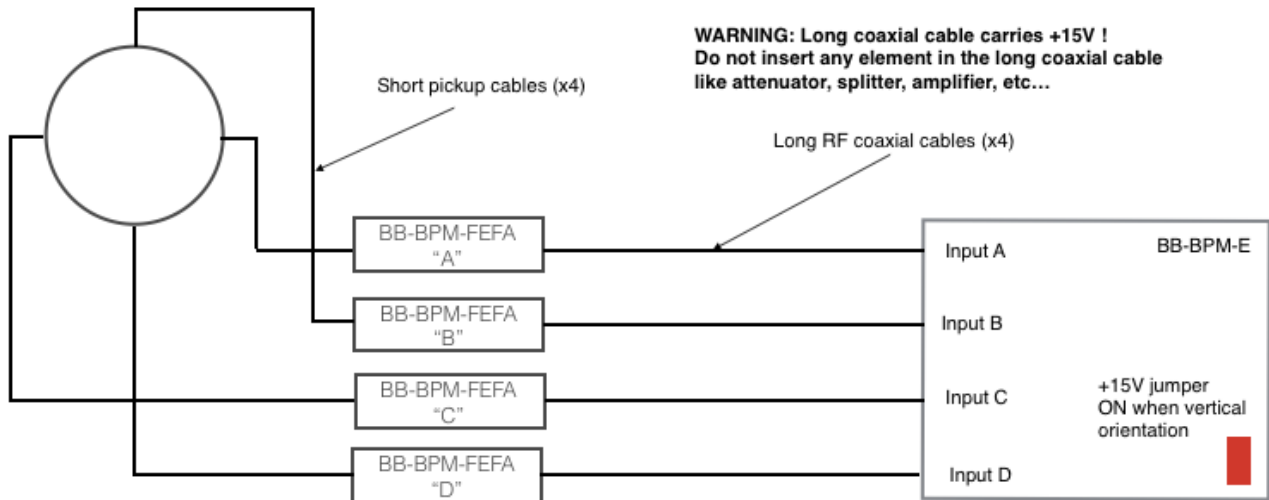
WARNING: Long coaxial cable carries +15V !
Do not insert any element in the long coaxial cable like attenuator, splitter, amplifier, etc…

Short pickup cables (x4)

Long RF coaxial cables (x4)

BB-BPM-FEFA
“A”

BB-BPM-FEFA
“B”

BB-BPM-FEFA
“C”

BB-BPM-FEFA
“D”

Input A

BB-BPM-E

Input B

Input C

+15V jumper
ON when vertical orientation

Input D